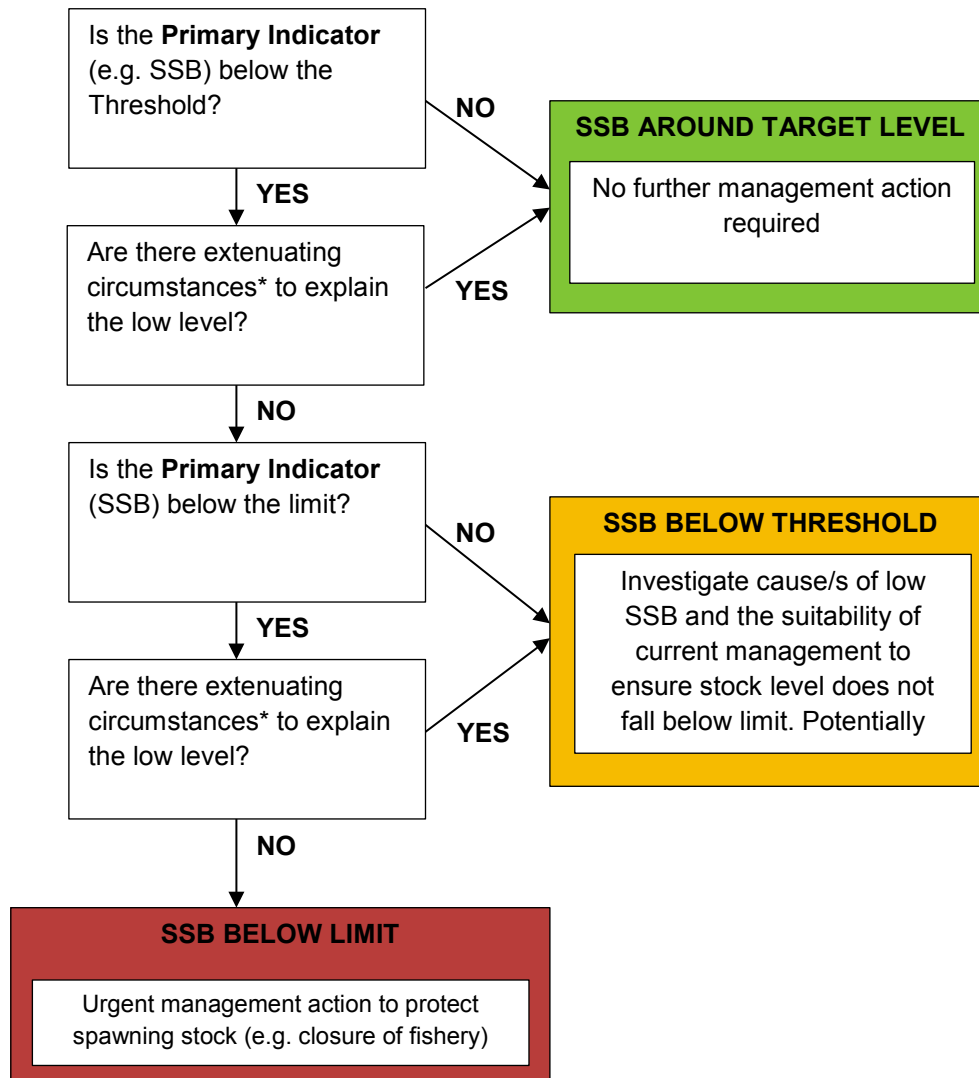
Is the **Primary Indicator** (e.g. SSB) below the Threshold?

NO

SSB AROUND TARGET LEVEL

No further management action required

YES

Are there extenuating circumstances* to explain the low level?

YES

NO

Is the **Primary Indicator** (SSB) below the limit?

NO

SSB BELOW THRESHOLD

Investigate cause/s of low SSB and the suitability of current management to ensure stock level does not fall below limit. Potentially

YES

Are there extenuating circumstances* to explain the low level?

YES

NO

SSB BELOW LIMIT

Urgent management action to protect spawning stock (e.g. closure of fishery)